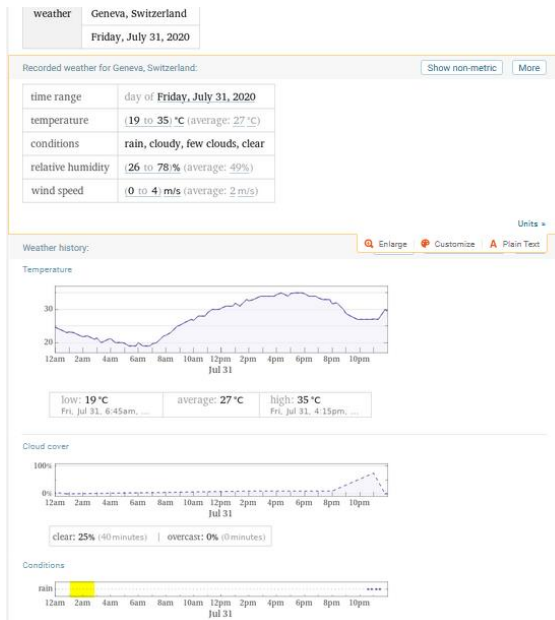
| weather | Geneva, Switzerland |
|---|---|
| | Friday, July 31, 2020 |

Recorded weather for Geneva, Switzerland:

Show non-metric | More

| time range | day of Friday, July 31, 2020 |
|---|---|
| temperature | (19 to 35) °C (average: 27 °C) |
| conditions | rain, cloudy, few clouds, clear |
| relative humidity | (26 to 78)% (average: 49%) |
| wind speed | (0 to 4) m/s (average: 2 m/s) |

Units »

Weather history:

Enlarge | Customize | Plain Text

Temperature

30
20
12am 2am 4am 6am 8am 10am 12pm 2pm 4pm 6pm 8pm 10pm
Jul 31

low: 19 °C Fri, Jul 31, 6:45am, ... | average: 27 °C | high: 35 °C Fri, Jul 31, 4:15pm, ...

Cloud cover

100%
0%
12am 2am 4am 6am 8am 10am 12pm 2pm 4pm 6pm 8pm 10pm
Jul 31

clear: 25% (40 minutes) | overcast: 0% (0 minutes)

Conditions

rain
12am 2am 4am 6am 8am 10am 12pm 2pm 4pm 6pm 8pm 10pm
Jul 31